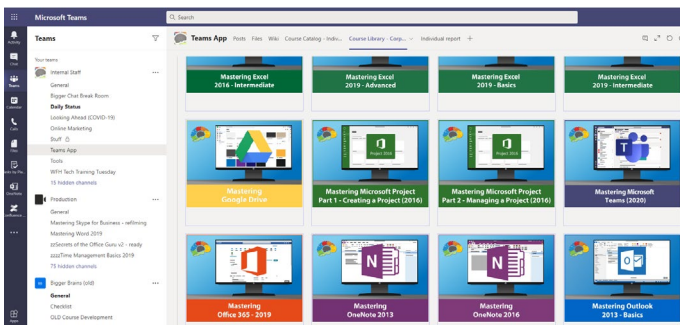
Microsoft Teams

Search

Activity
Chat
Teams
Calendar
Calls
Files
Skills by Ple...
Stream
Influence...
...
Apps

Teams

Your teams

Internal Staff
General
Bigger Chat Break Room
Daily Status
Looking Ahead (COVID-19)
Online Marketing
Stuff
Teams App
Tools
WFH Tech Training Tuesday
15 hidden channels

Production
General
Mastering Skype for Business - refilming
Mastering Word 2019
zzSecrets of the Office Guru v2 - ready
zzzzTime Management Basics 2019
73 hidden channels

Bigger Brains (old)
General
Checklist
OLD Course Development

Teams App  Posts  Files  Wiki  Course Catalog - Indiv...  Course Library - Corp...  Individual report  +

Mastering Excel 2016 - Intermediate

Mastering Excel 2019 - Advanced

Mastering Excel 2019 - Basics

Mastering Excel 2019 - Intermediate

Mastering Google Drive

Mastering Microsoft Project Part 1 - Creating a Project (2016)

Mastering Microsoft Project Part 2 - Managing a Project (2016)

Mastering Microsoft Teams (2020)

Mastering Office 365 - 2019

Mastering OneNote 2013

Mastering OneNote 2016

Mastering Outlook 2013 - Basics